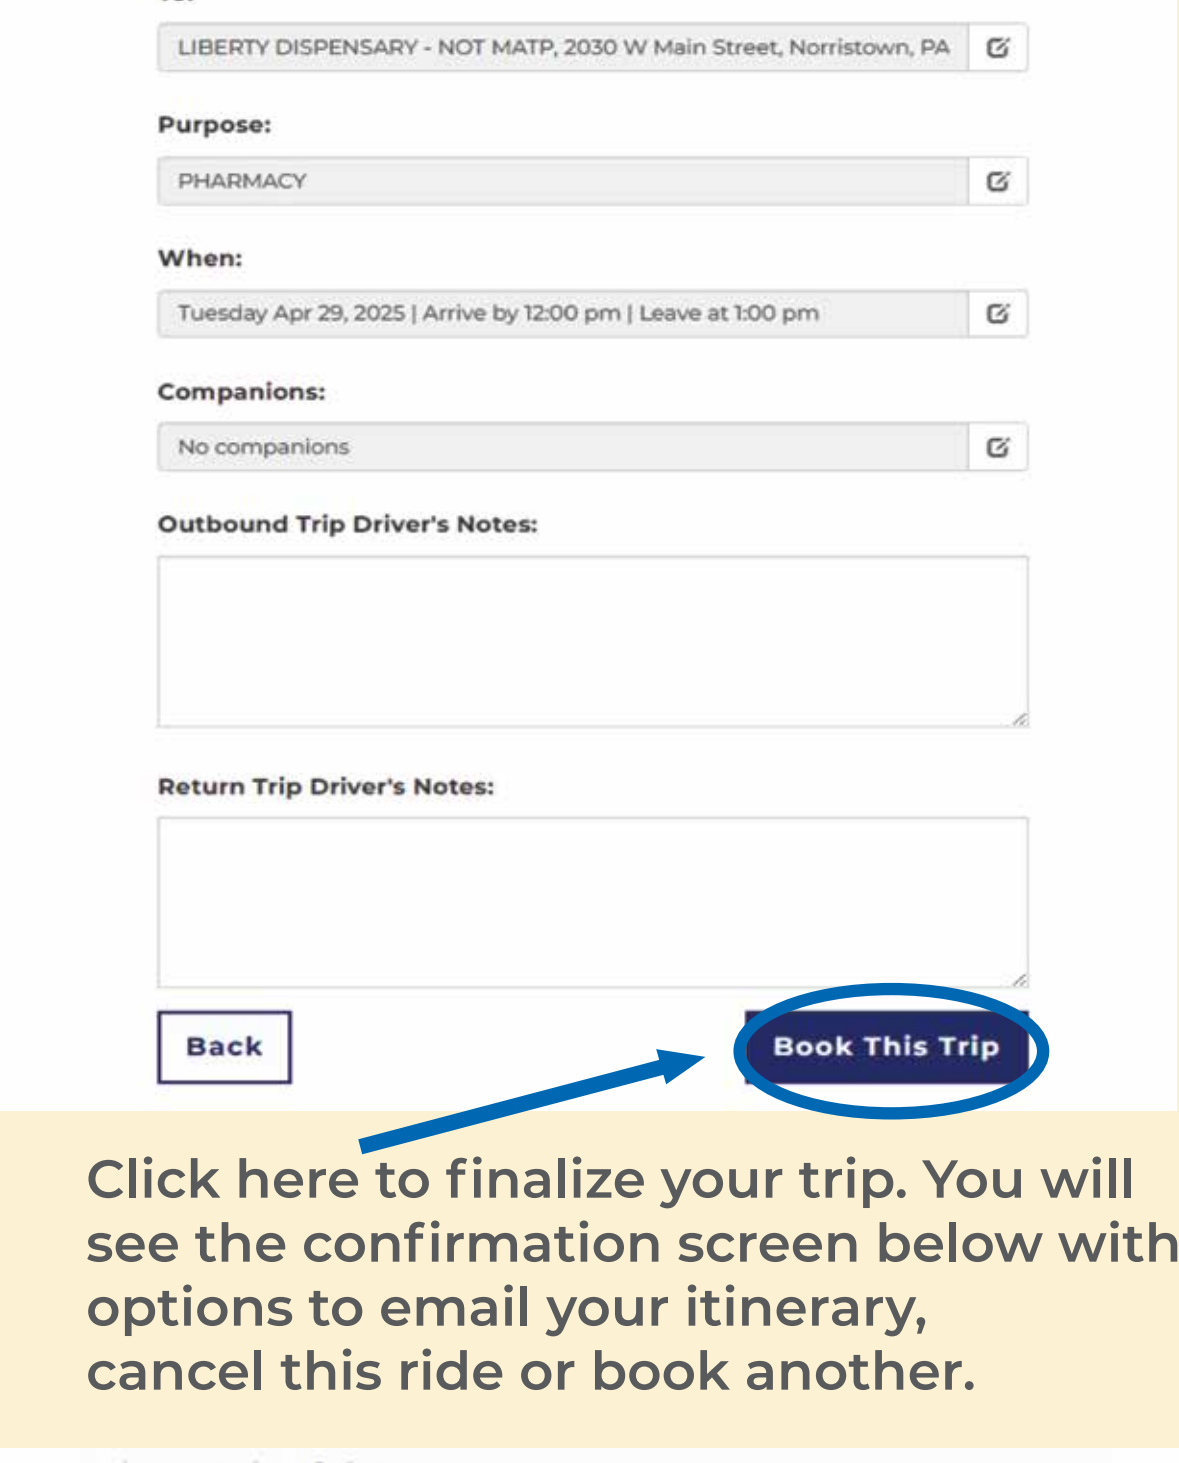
LIBERTY DISPENSARY - NOT MATP, 2030 W Main Street, Norristown, PA

Purpose:

PHARMACY

When:

Tuesday Apr 29, 2025 | Arrive by 12:00 pm | Leave at 1:00 pm

Companions:

No companions

Outbound Trip Driver's Notes:

Return Trip Driver's Notes:

Back

Book This Trip

Click here to finalize your trip. You will see the confirmation screen below with options to email your itinerary, cancel this ride or book another.